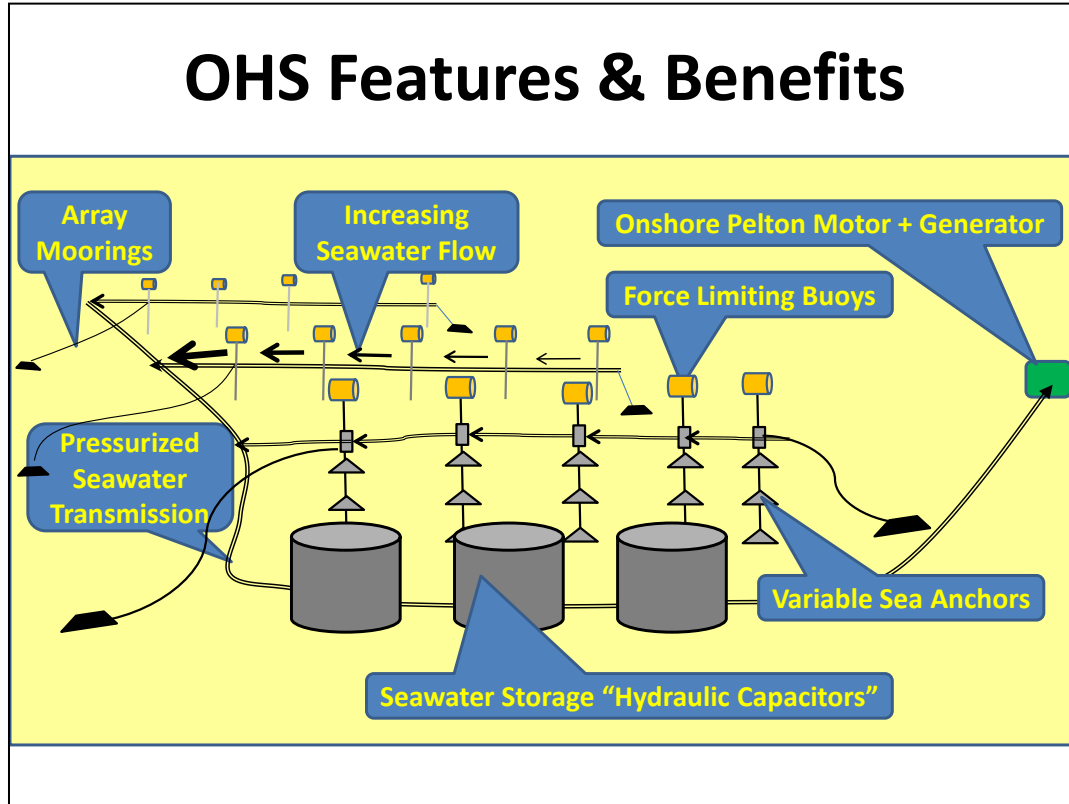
OHS Features & Benefits

Array Moorings

Increasing Seawater Flow

Onshore Pelton Motor + Generator

Force Limiting Buoys

Pressurized Seawater Transmission

Variable Sea Anchors

Seawater Storage “Hydraulic Capacitors”